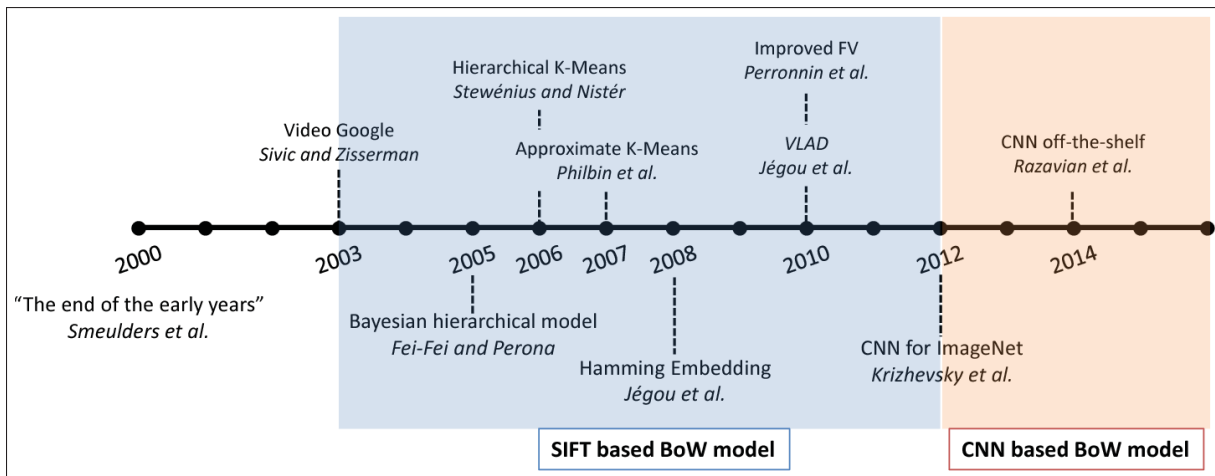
Hierarchical K-Means
*Stewénius and Nistér*

Improved FV
*Perronnin et al.*

Video Google
*Sivic and Zisserman*

Approximate K-Means
*Philbin et al.*

*VLAD*
*Jégou et al.*

CNN off-the-shelf
*Razavian et al.*

2000

2003

2005

2006

2007

2008

2010

2012

2014

"The end of the early years"
*Smeulders et al.*

Bayesian hierarchical model
*Fei-Fei and Perona*

Hamming Embedding
*Jégou et al.*

CNN for ImageNet
*Krizhevsky et al.*

SIFT based BoW model

CNN based BoW model